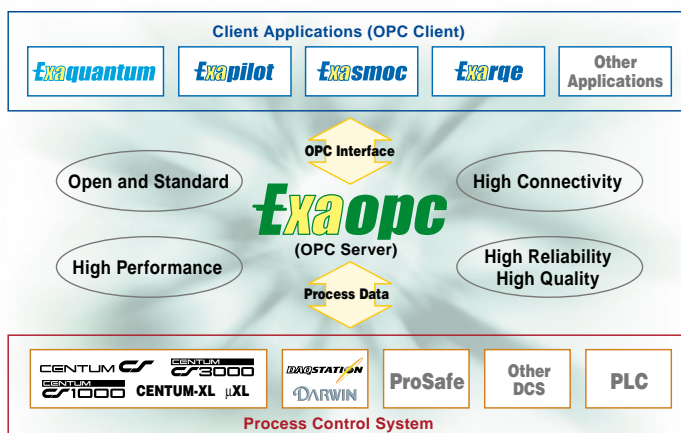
Client Applications (OPC Client)

Exaquantum

Exapilot

Exasmoc

Exarqe

Other Applications

OPC Interface

Open and Standard

High Connectivity

Exaopc

(OPC Server)

High Performance

High Reliability High Quality

Process Data

CENTUM CS

CENTUM CS3000

CENTUM CS1000

CENTUM-XL

μXL

DAQSTATION

DARWIN

ProSafe

Other DCS

PLC

Process Control System